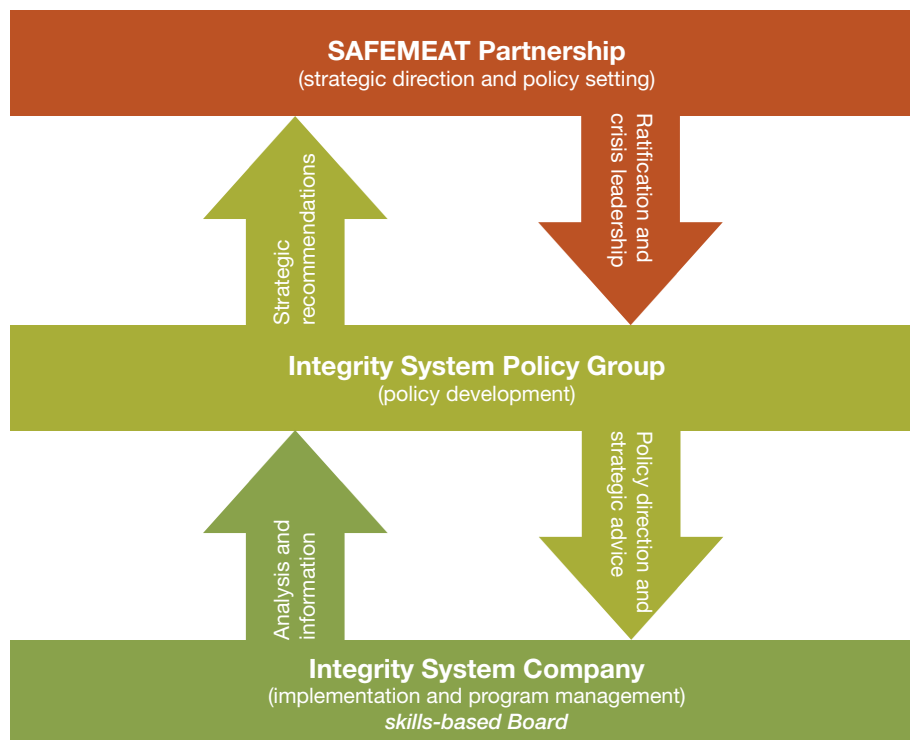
**SAFEMEAT Partnership**
(strategic direction and policy setting)

Strategic recommendations

Ratification and crisis leadership

**Integrity System Policy Group**
(policy development)

Analysis and information

Policy direction and strategic advice

**Integrity System Company**
(implementation and program management)
*skills-based Board*